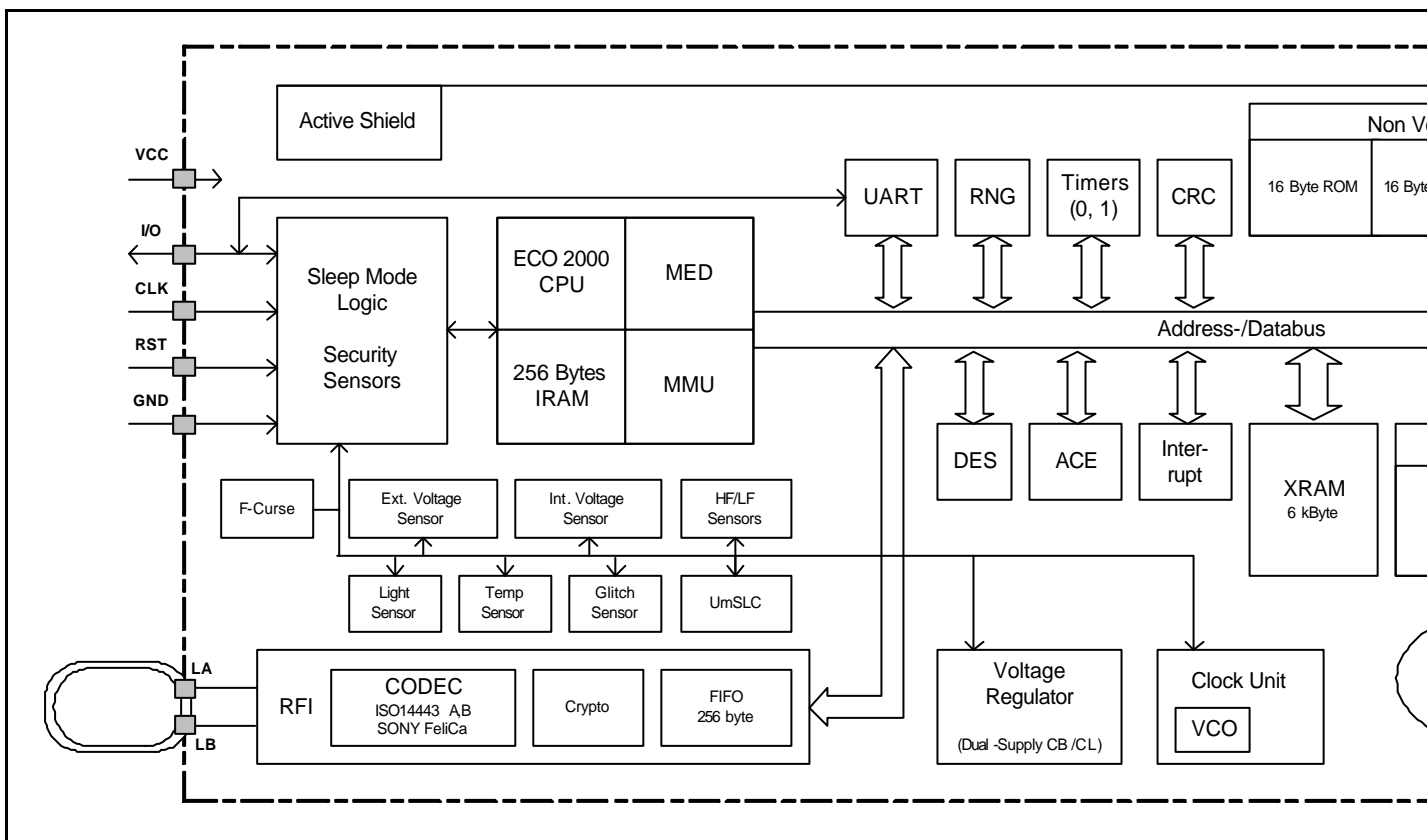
Active Shield

Non Vo

VCC

I/O

CLK

RST

GND

UART

RNG

Timers (0, 1)

CRC

16 Byte ROM

16 Byt

Sleep Mode Logic

Security Sensors

ECO 2000 CPU

MED

256 Bytes IRAM

MMU

Address-/Databus

DES

ACE

Inter-rupt

XRAM 6 kByte

F-Curse

Ext. Voltage Sensor

Int. Voltage Sensor

HF/LF Sensors

Light Sensor

Temp Sensor

Glitch Sensor

UmSLC

LA

LB

RFI

CODEC ISO14443 A,B SONY FeliCa

Crypto

FIFO 256 byte

Voltage Regulator

(Dual -Supply CB /CL)

Clock Unit

VCO